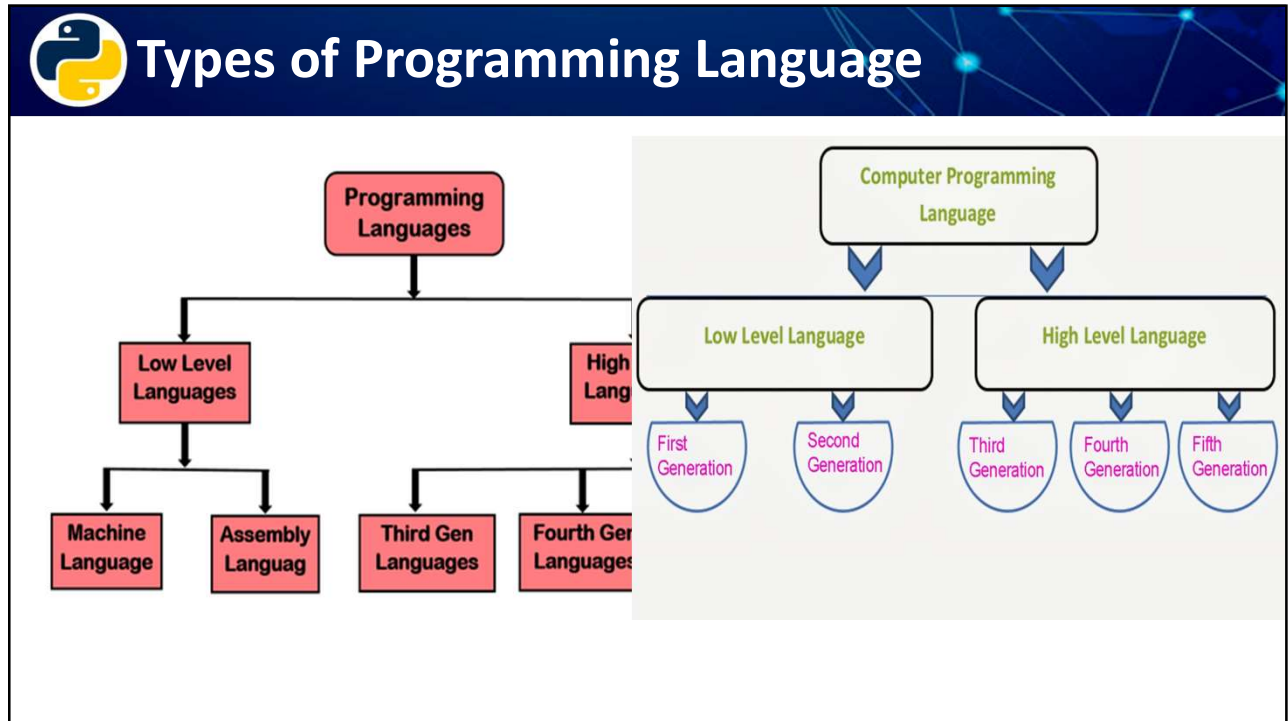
Types of Programming Language

Programming Languages

Low Level Languages

High Lang

Machine Language

Assembly Languag

Third Gen Languages

Fourth Gen Languages

Computer Programming Language

Low Level Language

High Level Language

First Generation

Second Generation

Third Generation

Fourth Generation

Fifth Generation